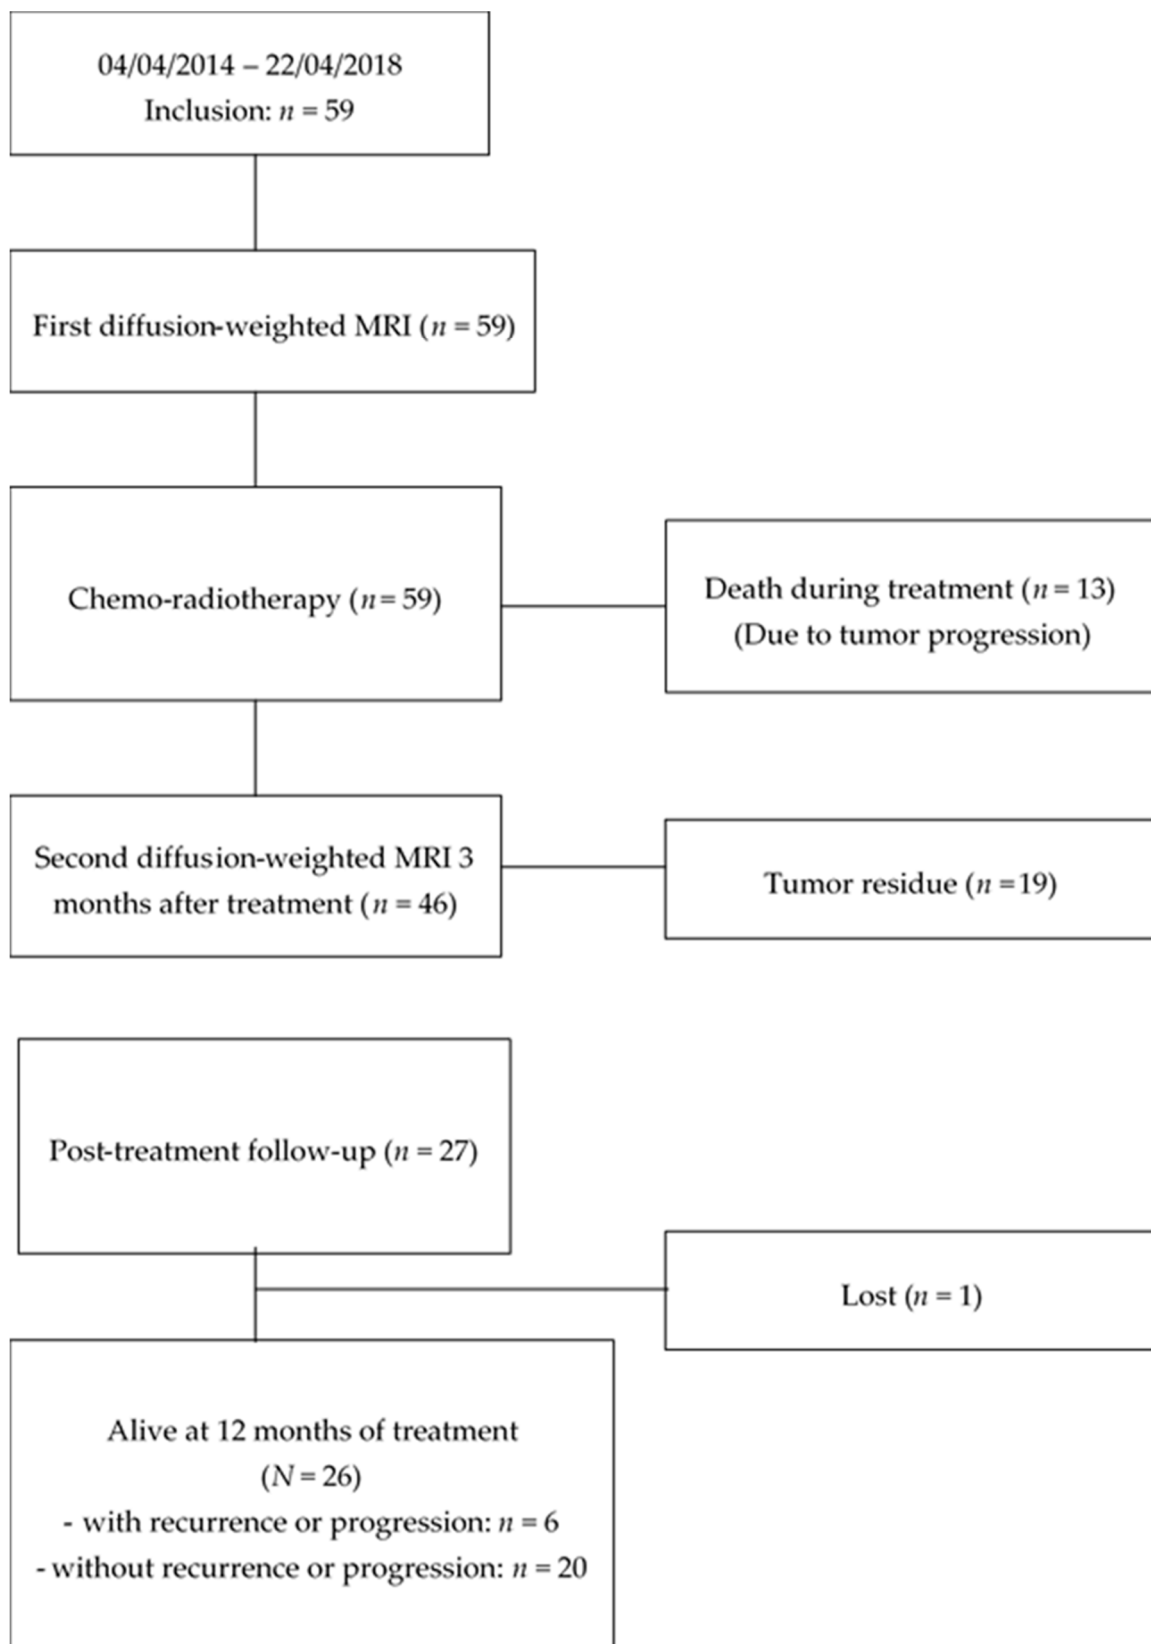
04/04/2014 – 22/04/2018
Inclusion: $n = 59$

First diffusion-weighted MRI ($n = 59$)

Chemo-radiotherapy ($n = 59$)

Death during treatment ($n = 13$)
(Due to tumor progression)

Second diffusion-weighted MRI 3 months after treatment ($n = 46$)

Tumor residue ($n = 19$)

Post-treatment follow-up ($n = 27$)

Lost ($n = 1$)

Alive at 12 months of treatment
($N = 26$)
- with recurrence or progression: $n = 6$
- without recurrence or progression: $n = 20$